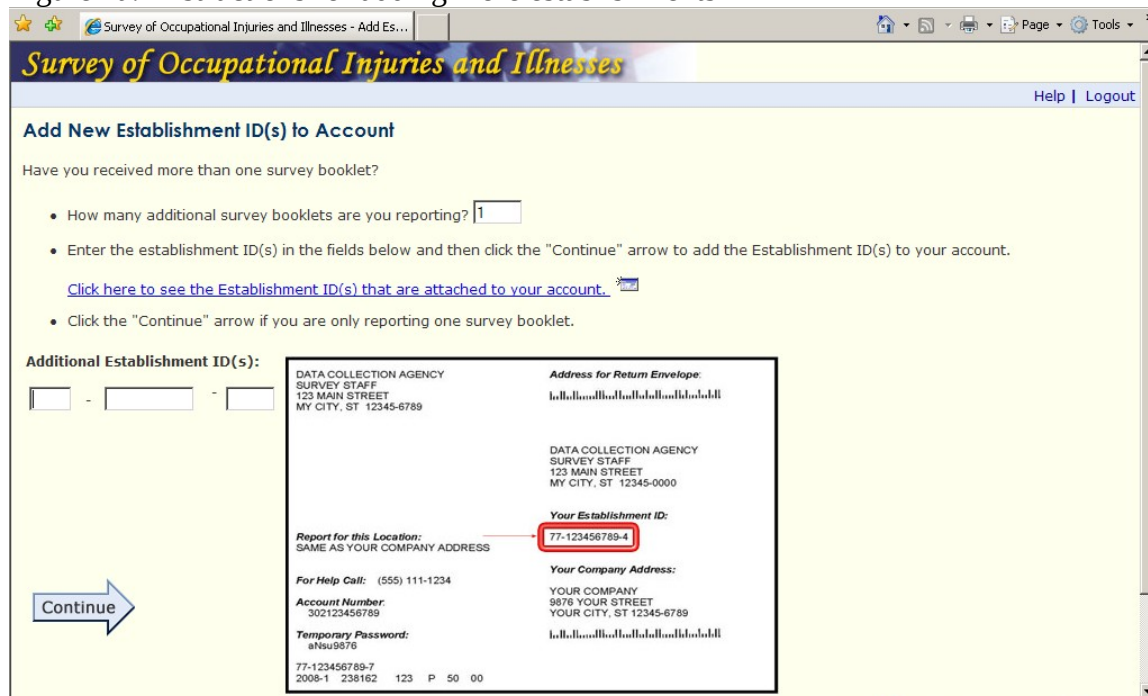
Survey of Occupational Injuries and Illnesses - Add Es...

Page ▾ Tools ▾

Survey of Occupational Injuries and Illnesses

Help | Logout

Add New Establishment ID(s) to Account

Have you received more than one survey booklet?

• How many additional survey booklets are you reporting? 1

• Enter the establishment ID(s) in the fields below and then click the "Continue" arrow to add the Establishment ID(s) to your account.

Click here to see the Establishment ID(s) that are attached to your account.

• Click the "Continue" arrow if you are only reporting one survey booklet.

Additional Establishment ID(s):

- -

Continue

DATA COLLECTION AGENCY
SURVEY STAFF
123 MAIN STREET
MY CITY, ST 12345-6789

Address for Return Envelope:

DATA COLLECTION AGENCY
SURVEY STAFF
123 MAIN STREET
MY CITY, ST 12345-0000

Your Establishment ID:

Report for this Location:
SAME AS YOUR COMPANY ADDRESS

77-123456789-4

Your Company Address:

For Help Call: (555) 111-1234

Account Number:
302123456789

YOUR COMPANY
9876 YOUR STREET
YOUR CITY, ST 12345-6789

Temporary Password:
aNsu9876

77-123456789-7
2008-1 238162 123 P 50 00